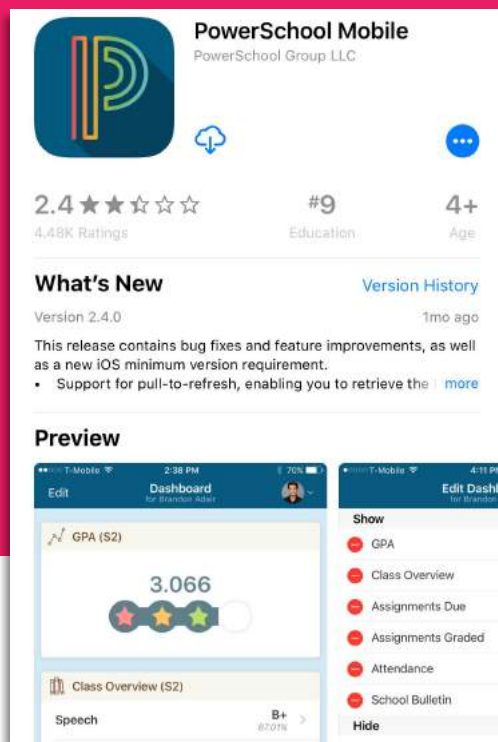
PowerSchool Mobile
PowerSchool Group LLC

2.4 ★★☆☆☆
4.48K Ratings

#9
Education

4+
Age

What's New
Version History

Version 2.4.0
1mo ago

This release contains bug fixes and feature improvements, as well as a new iOS minimum version requirement.
• Support for pull-to-refresh, enabling you to retrieve the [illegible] more

Preview

T-Mobile 2:38 PM 70%
Edit
Dashboard
for Brandon Adair

GPA (S2)
3.066

Class Overview (S2)
Speech
B+
87.01%

T-Mobile 4:11 PM
Edit Dashb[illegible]
for Brandon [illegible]
Show
GPA
Class Overview
Assignments Due
Assignments Graded
Attendance
School Bulletin
Hide